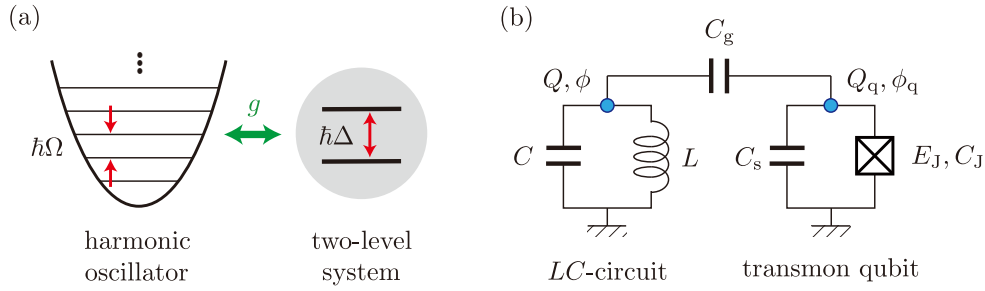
(a)

$\vdots$

$\hbar\Omega$

$g$

$\hbar\Delta$

harmonic oscillator

two-level system

(b)

$C_{\mathrm{g}}$

$Q, \phi$

$Q_{\mathrm{q}}, \phi_{\mathrm{q}}$

$C$

$L$

$C_{\mathrm{s}}$

$E_{\mathrm{J}}, C_{\mathrm{J}}$

$LC$-circuit

transmon qubit